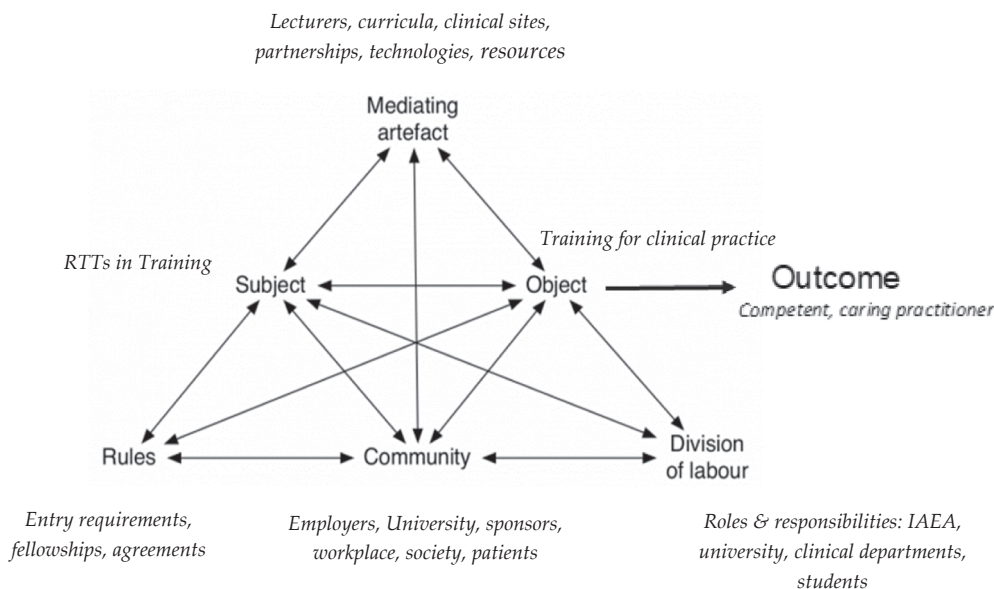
Lecturers, curricula, clinical sites, partnerships, technologies, resources

Mediating artefact

RTTs in Training

Subject

Training for clinical practice

Object

Outcome

Competent, caring practitioner

Rules

Community

Division of labour

Entry requirements, fellowships, agreements

Employers, University, sponsors, workplace, society, patients

Roles & responsibilities: IAEA, university, clinical departments, students